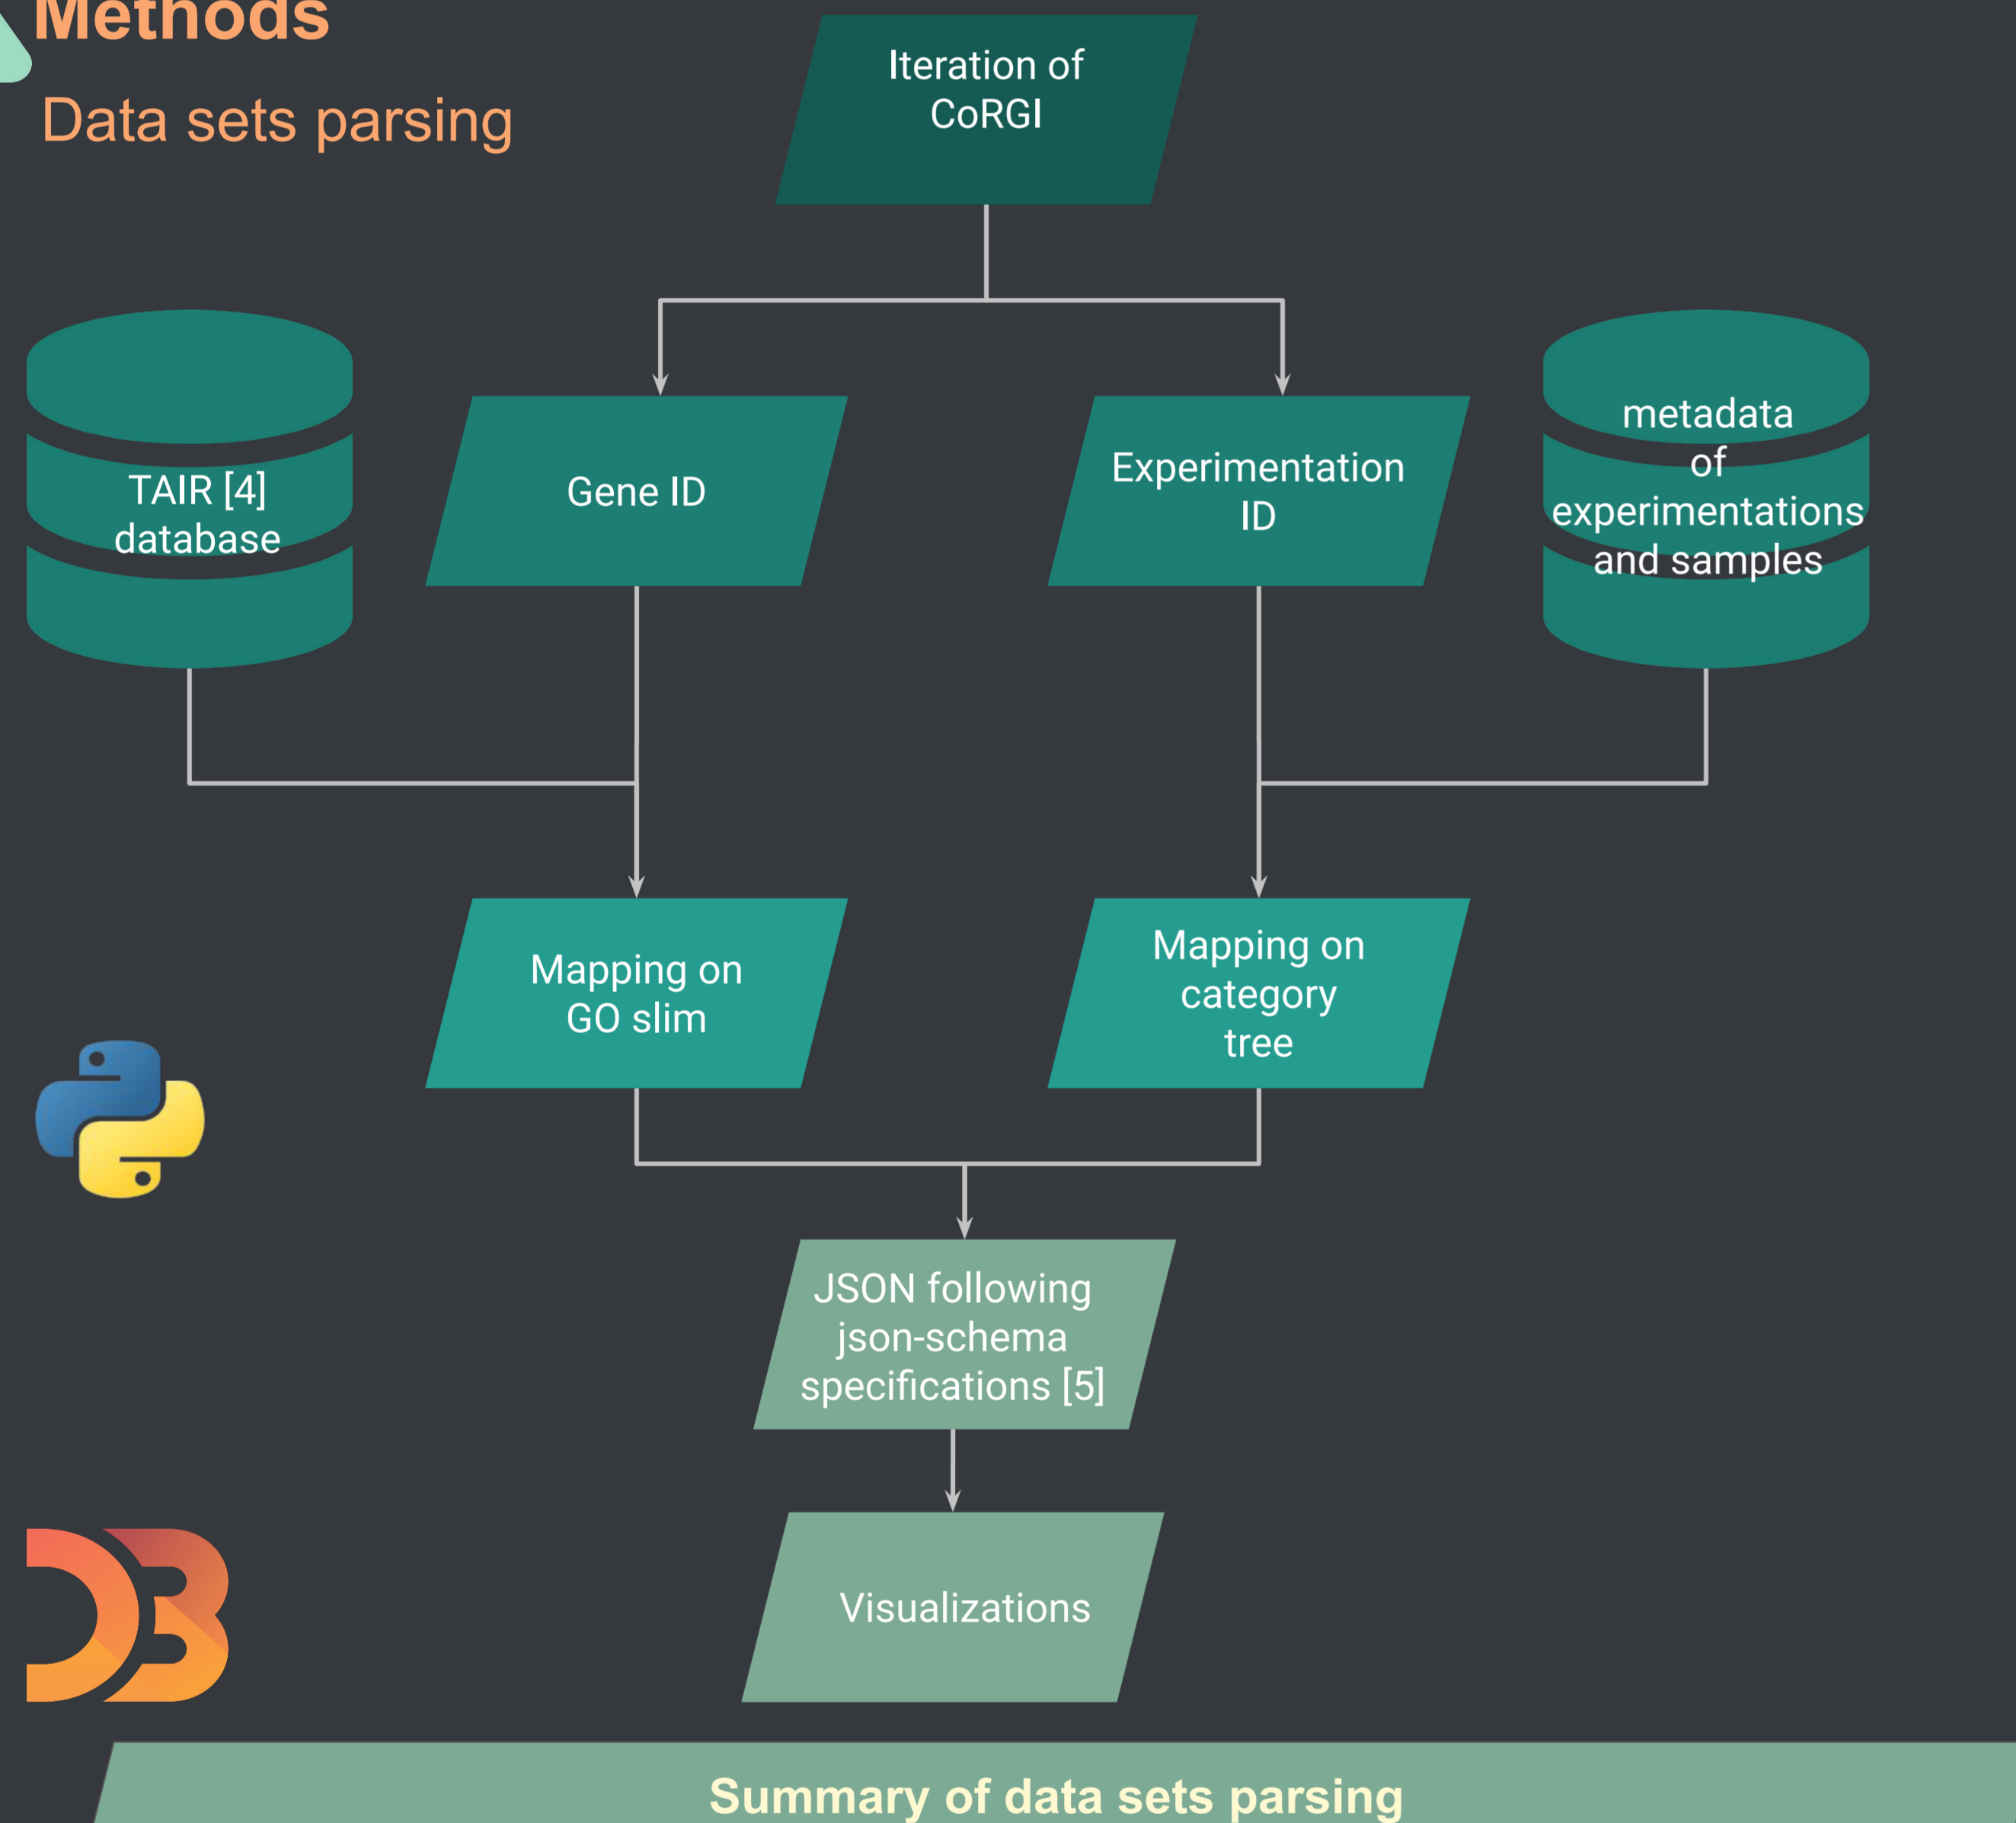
Methods

Data sets parsing

Iteration of CoRGI

TAIR [4] database

Gene ID

Experimentation ID

metadata of experimentations and samples

Mapping on GO slim

Mapping on category tree

JSON following json-schema specifications [5]

Visualizations

Summary of data sets parsing